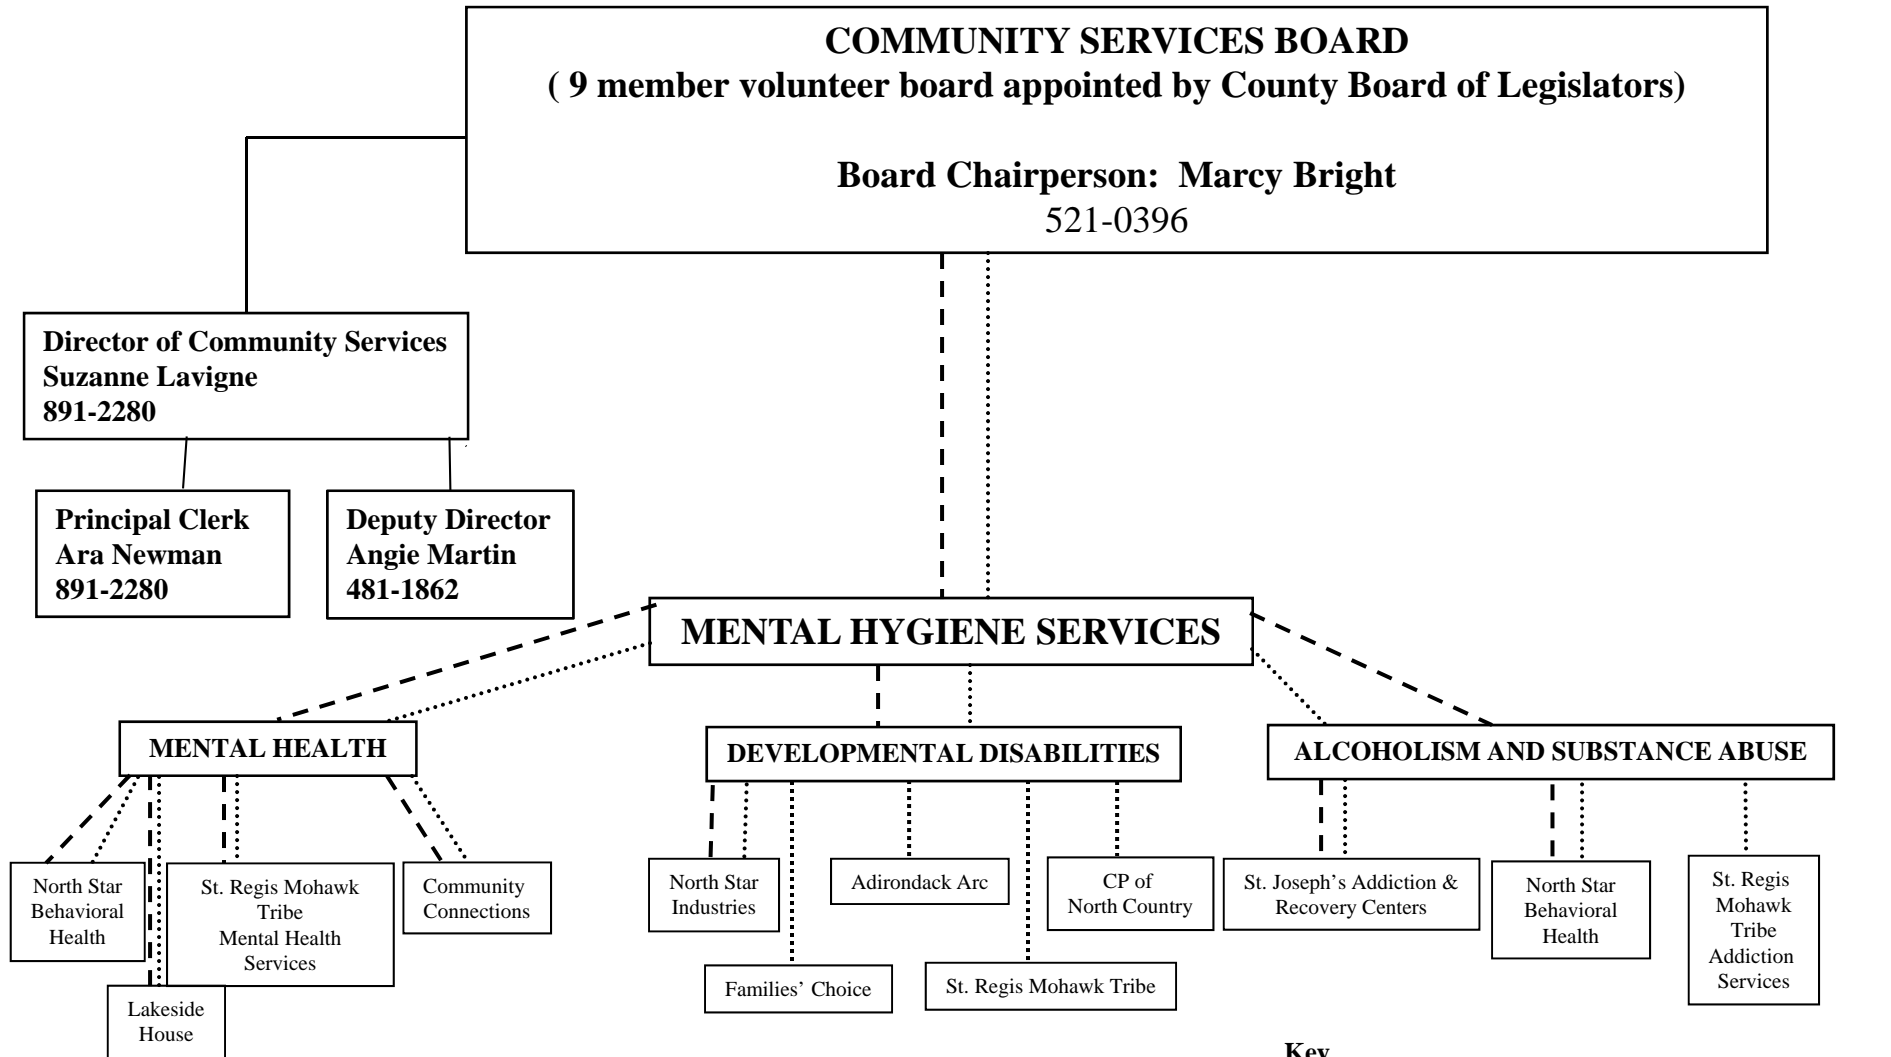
COMMUNITY SERVICES BOARD
( 9 member volunteer board appointed by County Board of Legislators)

Board Chairperson: Marcy Bright
521-0396

Director of Community Services
Suzanne Lavigne
891-2280

Principal Clerk
Ara Newman
891-2280

Deputy Director
Angie Martin
481-1862

MENTAL HYGIENE SERVICES

MENTAL HEALTH

DEVELOPMENTAL DISABILITIES

ALCOHOLISM AND SUBSTANCE ABUSE

North Star Behavioral Health

St. Regis Mohawk Tribe Mental Health Services

Community Connections

Lakeside House

North Star Industries

Adirondack Arc

CP of North Country

Families' Choice

St. Regis Mohawk Tribe

St. Joseph's Addiction & Recovery Centers

North Star Behavioral Health

St. Regis Mohawk Tribe Addiction Services

Key